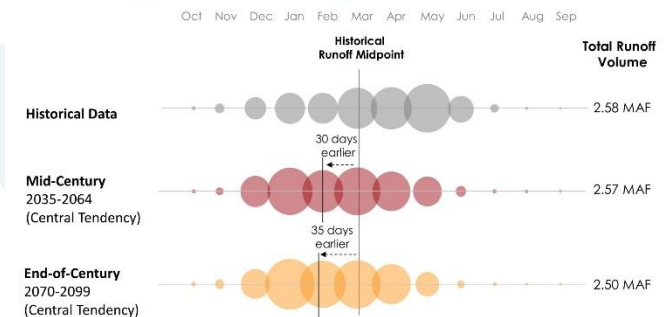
Oct Nov Dec Jan Feb Mar Apr May Jun Jul Aug Sep

Historical Runoff Midpoint

Total Runoff Volume

Historical Data

2.58 MAF

30 days earlier

Mid-Century
2035-2064
(Central Tendency)

2.57 MAF

35 days earlier

End-of-Century
2070-2099
(Central Tendency)

2.50 MAF